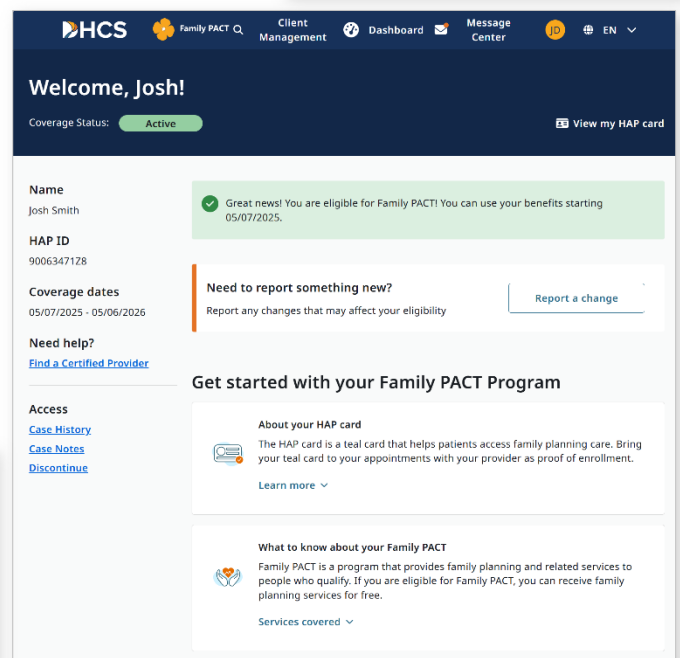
DHCS Family PACT Client Management Dashboard Message Center JD EN

Welcome, Josh!

Coverage Status: Active

View my HAP card

Name
Josh Smith

HAP ID
9006347178

Coverage dates
05/07/2025 - 05/06/2026

Need help?
Find a Certified Provider

Access
Case History
Case Notes
Discontinue

Great news! You are eligible for Family PACT! You can use your benefits starting 05/07/2025.

Need to report something new?
Report any changes that may affect your eligibility

Report a change

Get started with your Family PACT Program

About your HAP card
The HAP card is a teal card that helps patients access family planning care. Bring your teal card to your appointments with your provider as proof of enrollment.

Learn more

What to know about your Family PACT
Family PACT is a program that provides family planning and related services to people who qualify. If you are eligible for Family PACT, you can receive family planning services for free.

Services covered